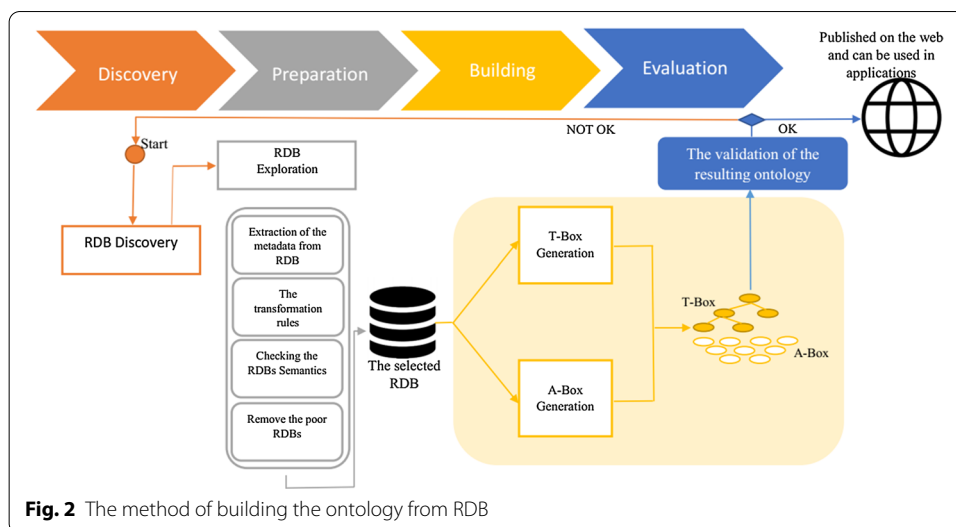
Discovery

Preparation

Building

Evaluation

Published on the web and can be used in applications

Start

NOT OK

OK

RDB Exploration

The validation of the resulting ontology

RDB Discovery

Extraction of the metadata from RDB

The transformation rules

Checking the RDBs Semantics

Remove the poor RDBs

The selected RDB

T-Box Generation

A-Box Generation

T-Box

A-Box

**Fig. 2** The method of building the ontology from RDB